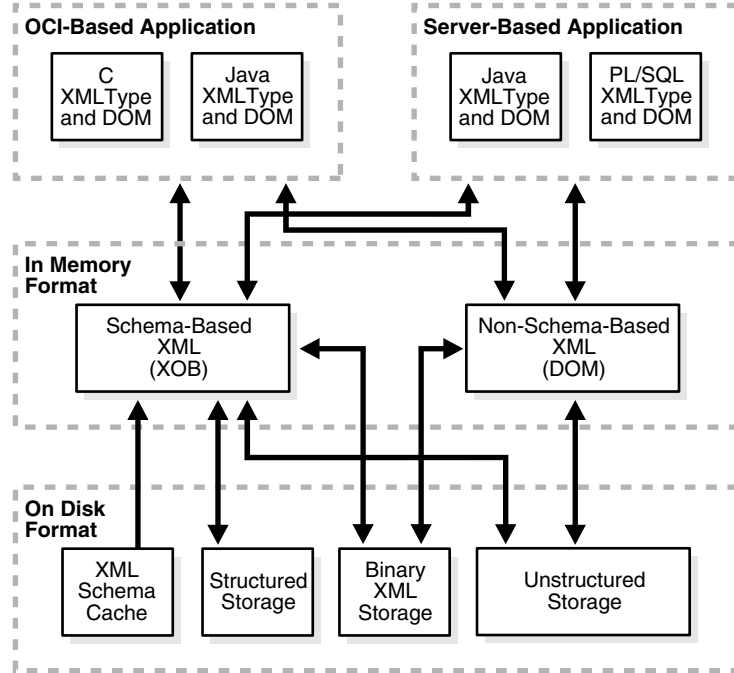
OCI-Based Application

C XMLType and DOM

Java XMLType and DOM

Server-Based Application

Java XMLType and DOM

PL/SQL XMLType and DOM

In Memory Format

Schema-Based XML (XOB)

Non-Schema-Based XML (DOM)

On Disk Format

XML Schema Cache

Structured Storage

Binary XML Storage

Unstructured Storage